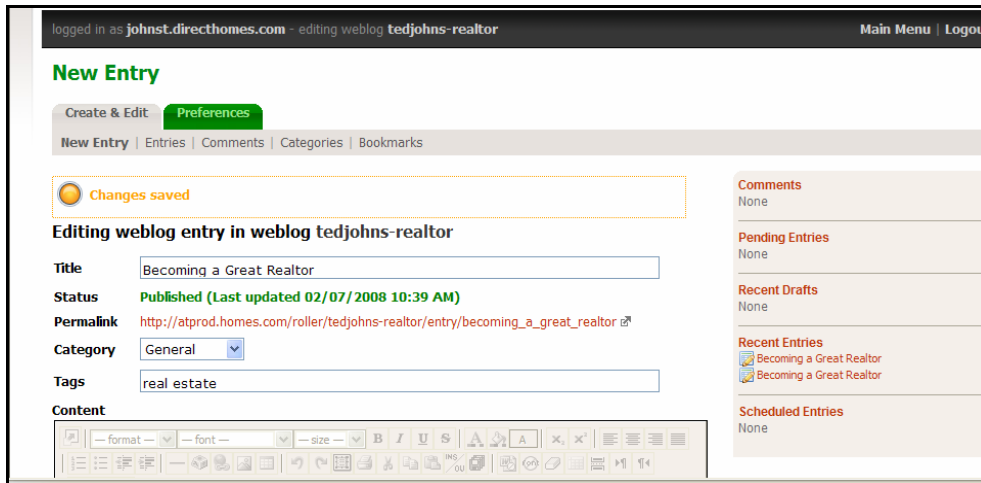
logged in as johnst.directhomes.com - editing weblog tedjohns-realtor

Main Menu | Logou

New Entry

Create & Edit Preferences

New Entry | Entries | Comments | Categories | Bookmarks

Changes saved

Editing weblog entry in weblog tedjohns-realtor

Title Becoming a Great Realtor

Status Published (Last updated 02/07/2008 10:39 AM)

Permalink http://atprod.homes.com/roller/tedjohns-realtor/entry/becoming_a_great_realtor

Category General

Tags real estate

Content

— format — — font — — size — B I U S A $X_2$ $X^2$

Comments
None

Pending Entries
None

Recent Drafts
None

Recent Entries
Becoming a Great Realtor
Becoming a Great Realtor

Scheduled Entries
None